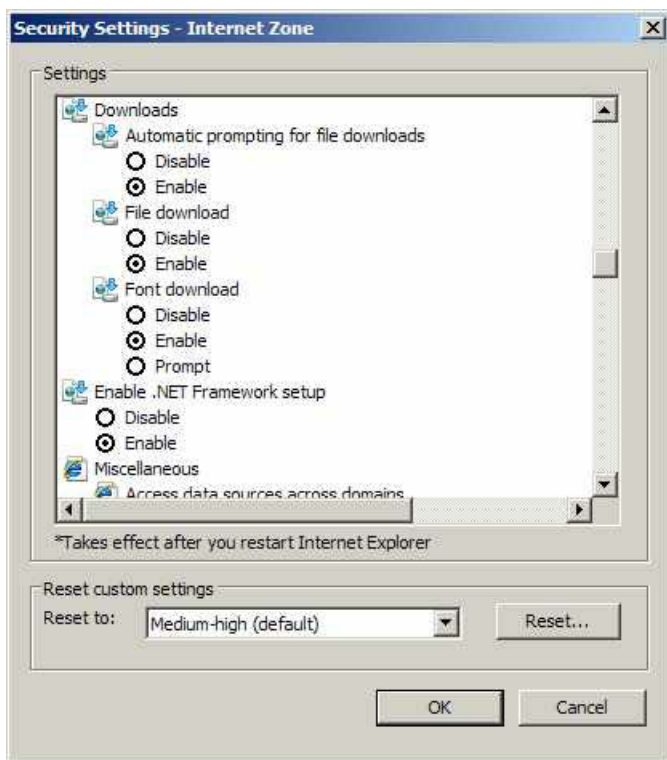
Security Settings - Internet Zone

Settings

Downloads
Automatic prompting for file downloads
Disable
Enable
File download
Disable
Enable
Font download
Disable
Enable
Prompt
Enable .NET Framework setup
Disable
Enable
Miscellaneous
Access data sources across domains

*Takes effect after you restart Internet Explorer

Reset custom settings
Reset to: Medium-high (default)
Reset...

OK
Cancel